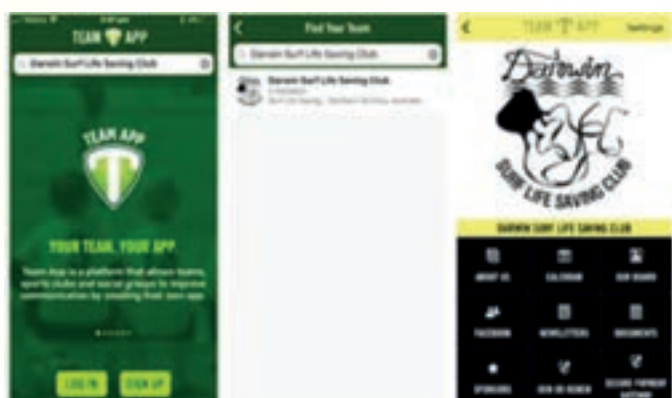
TEAM APP

Darwin Surf Life Saving Club

TEAM APP

YOUR TEAM. YOUR APP.

Team App is a platform that allows teams, sports clubs and social groups to improve communication by creating their own app.

LOG IN

SIGN UP

Find Your Team

Darwin Surf Life Saving Club

Darwin Surf Life Saving Club

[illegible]

Surf Life Saving · Northern Territory, Australia

TEAM APP

Settings

Darwin

SURF LIFE SAVING CLUB

DARWIN SURF LIFE SAVING CLUB

ABOUT US

CALENDAR

OUR BOARD

FACEBOOK

NEWSLETTERS

DOCUMENTS

SPONSORS

JOIN OR RENEW

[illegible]